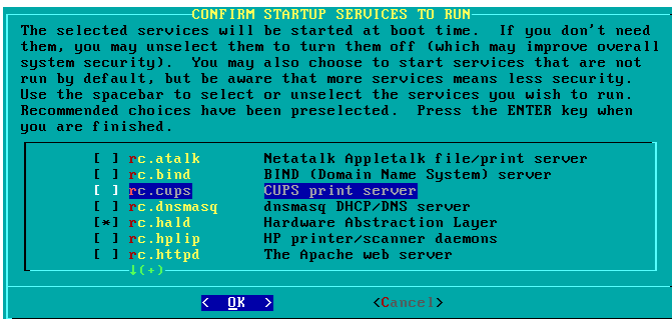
CONFIRM STARTUP SERVICES TO RUN

The selected services will be started at boot time. If you don't need them, you may unselect them to turn them off (which may improve overall system security). You may also choose to start services that are not run by default, but be aware that more services means less security. Use the spacebar to select or unselect the services you wish to run. Recommended choices have been preselected. Press the ENTER key when you are finished.

| | | |
|---|---|---|
| [ ] | rc.atalk | Netatalk Appletalk file/print server |
| [ ] | rc.bind | BIND (Domain Name System) server |
| [ ] | rc.cups | CUPS print server |
| [ ] | rc.dnsmasq | dnsmasq DHCP/DNS server |
| [*] | rc.hald | Hardware Abstraction Layer |
| [ ] | rc.hplip | HP printer/scanner daemons |
| [ ] | rc.httpd | The Apache web server |

↓(+)

< OK > <Cancel>